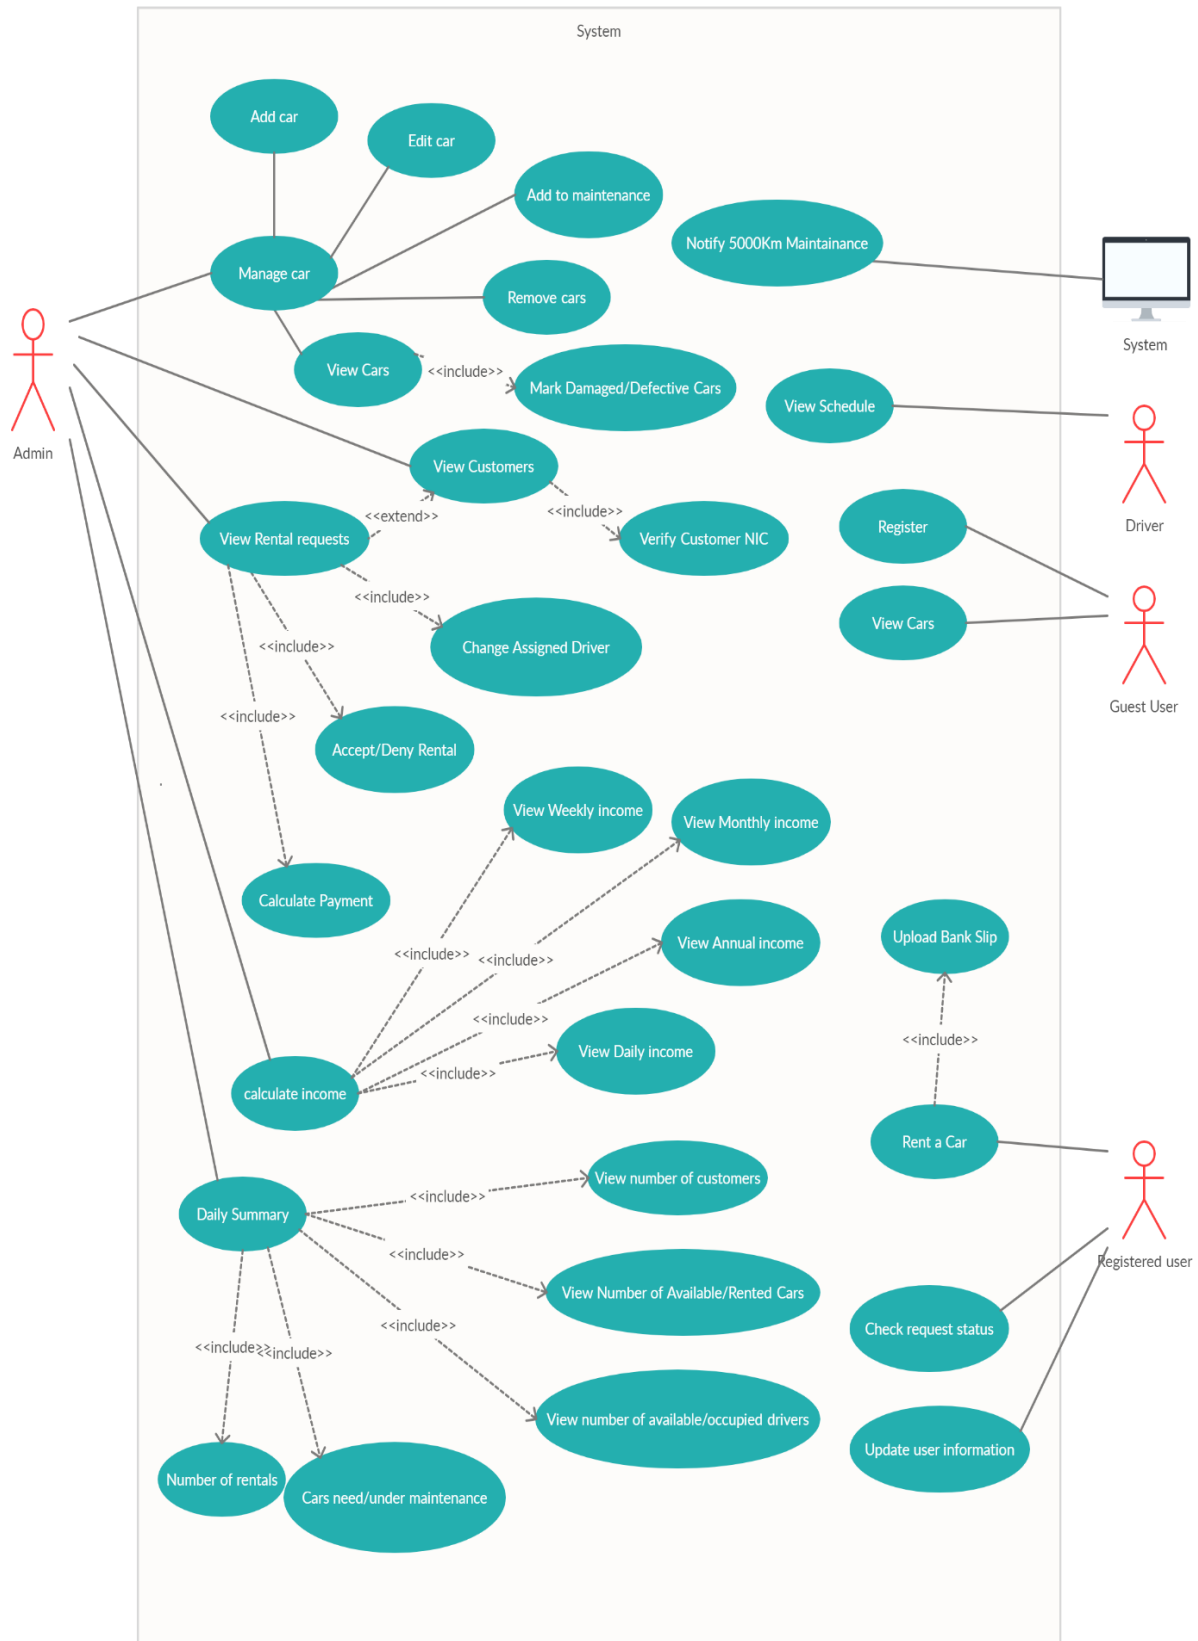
System

Add car

Edit car

Add to maintenance

Notify 5000Km Maintainance

Manage car

Remove cars

System

View Cars

<<include>>

Mark Damaged/Defective Cars

View Schedule

Admin

View Customers

Driver

<<extend>>

<<include>>

Register

View Rental requests

Verify Customer NIC

<<include>>

View Cars

Change Assigned Driver

<<include>>

Guest User

<<include>>

Accept/Deny Rental

View Weekly income

View Monthly income

Calculate Payment

View Annual income

Upload Bank Slip

<<include>>

<<include>>

<<include>>

<<include>>

View Daily income

<<include>>

calculate income

Rent a Car

View number of customers

<<include>>

Daily Summary

<<include>>

View Number of Available/Rented Cars

Registered user

<<include>>

Check request status

<<include>>

<<include>>

View number of available/occupied drivers

Update user information

Number of rentals

Cars need/under maintenance